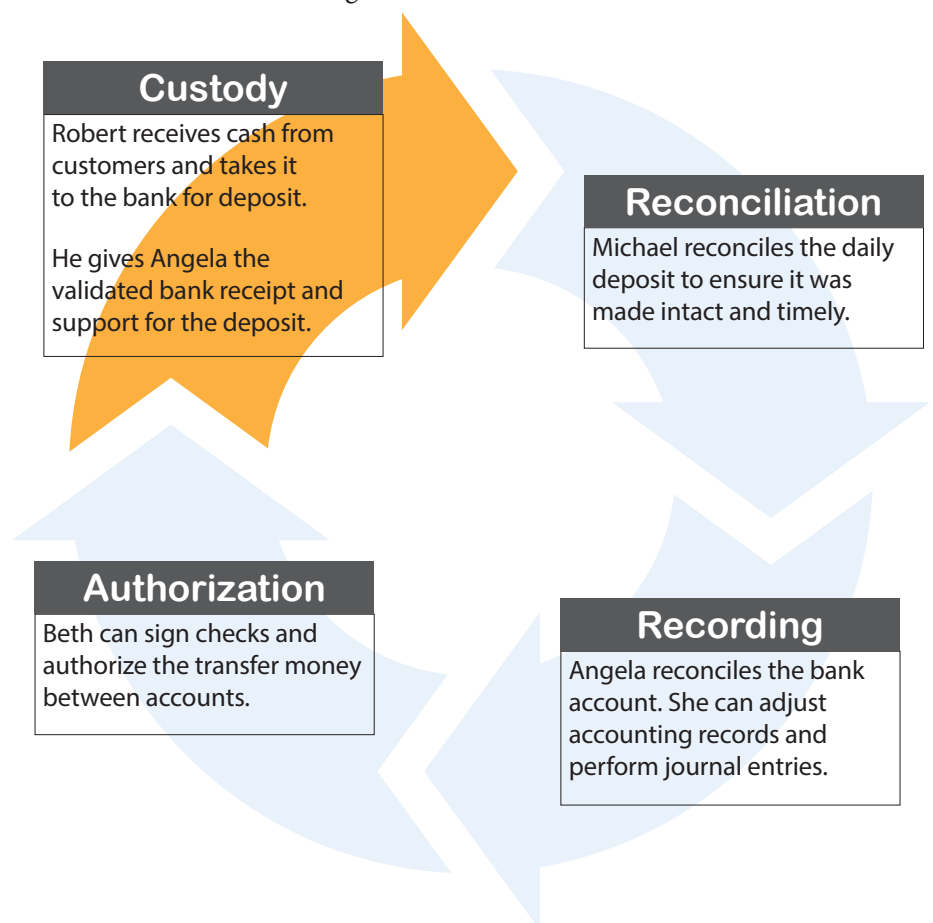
Custody

Robert receives cash from customers and takes it to the bank for deposit.

He gives Angela the validated bank receipt and support for the deposit.

Reconciliation

Michael reconciles the daily deposit to ensure it was made intact and timely.

Authorization

Beth can sign checks and authorize the transfer money between accounts.

Recording

Angela reconciles the bank account. She can adjust accounting records and perform journal entries.